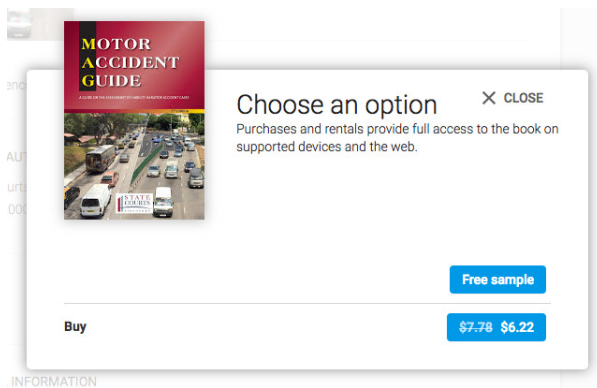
MOTOR
ACCIDENT
GUIDE
A GUIDE ON THE ASSESSMENT OF LIABILITY IN MOTOR ACCIDENT CASES
STATE COURTS
SINGAPORE

Choose an option
CLOSE
Purchases and rentals provide full access to the book on supported devices and the web.

Free sample

Buy
~~$7.78~~ $6.22

INFORMATION